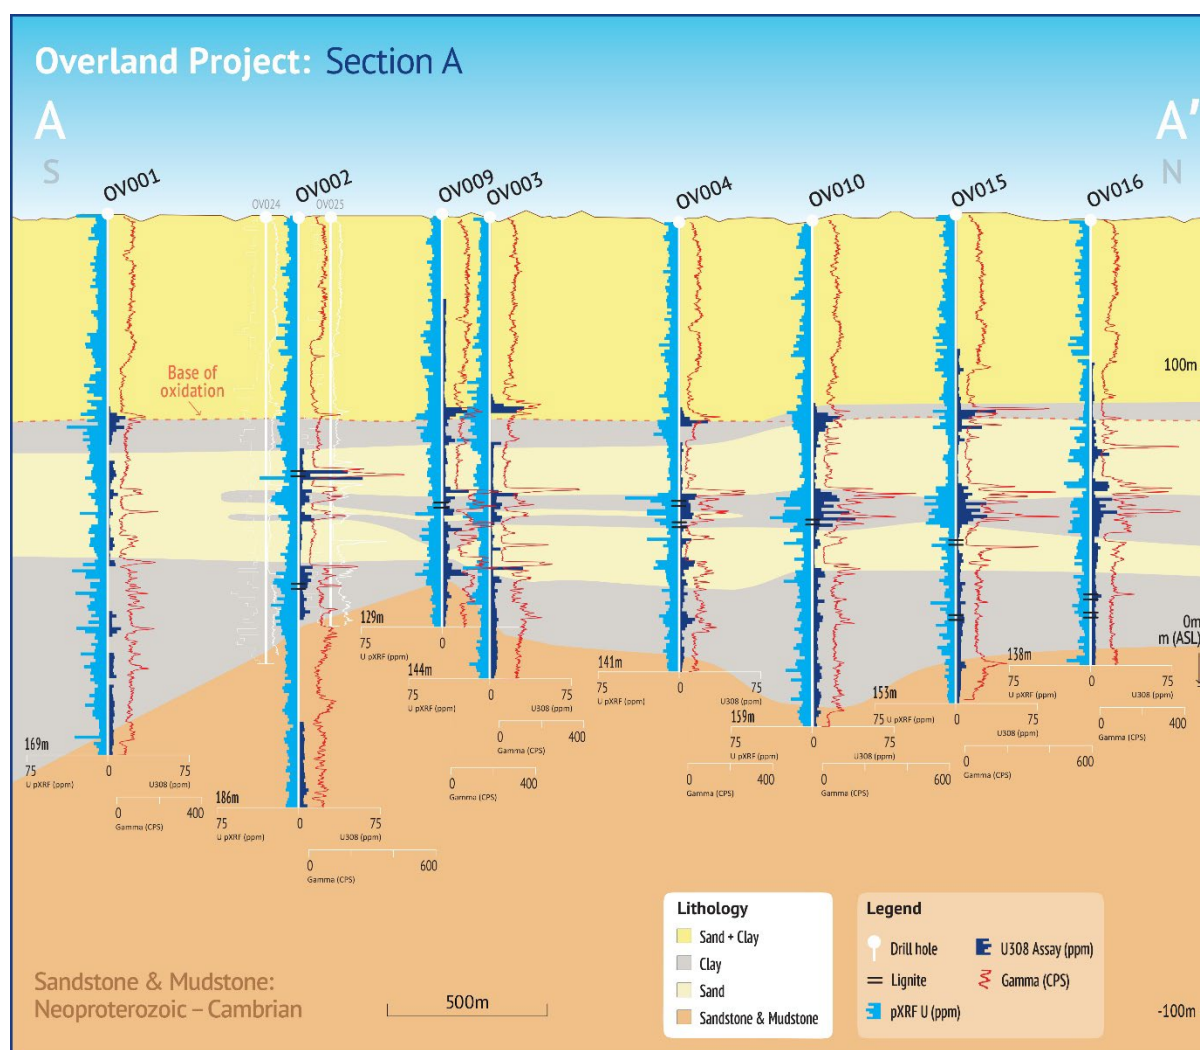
Overland Project: Section A

A

A'

S

N

OV001 OV024 OV002 OV025 OV009 OV003 OV004 OV010 OV015 OV016

100m

Base of oxidation

0m m (ASL)

129m
75 U pXRF (ppm) 0

144m
75 U pXRF (ppm) 0 75 U308 (ppm)
0 400 Gamma (CPS)
0 400 Gamma (CPS)

141m
75 U pXRF (ppm) 0 75 U308 (ppm)

159m
75 U pXRF (ppm) 0 75 U308 (ppm)
0 400 Gamma (CPS)

153m
75 U pXRF (ppm) 0 75 U308 (ppm)
0 600 Gamma (CPS)

138m
75 U pXRF (ppm) 0 75 U308 (ppm)
0 400 Gamma (CPS)
0 600 Gamma (CPS)

169m
75 U pXRF (ppm) 0 75 U308 (ppm)
0 400 Gamma (CPS)

186m
75 U pXRF (ppm) 0 75 U308 (ppm)
0 600 Gamma (CPS)

Sandstone & Mudstone: Neoproterozoic – Cambrian

500m

Lithology
Sand + Clay
Clay
Sand
Sandstone & Mudstone

Legend
Drill hole
Lignite
pXRF U (ppm)
U308 Assay (ppm)
Gamma (CPS)

-100m